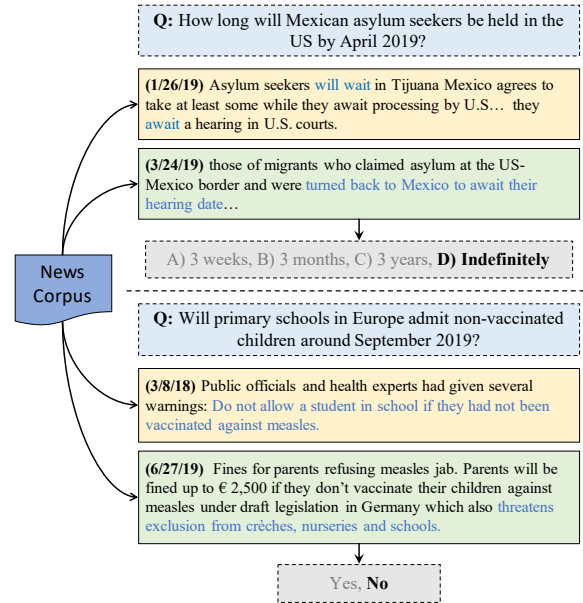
News Corpus

**Q:** How long will Mexican asylum seekers be held in the US by April 2019?

**(1/26/19)** Asylum seekers will wait in Tijuana Mexico agrees to take at least some while they await processing by U.S… they await a hearing in U.S. courts.

**(3/24/19)** those of migrants who claimed asylum at the US-Mexico border and were turned back to Mexico to await their hearing date…

A) 3 weeks, B) 3 months, C) 3 years, **D) Indefinitely**

**Q:** Will primary schools in Europe admit non-vaccinated children around September 2019?

**(3/8/18)** Public officials and health experts had given several warnings: Do not allow a student in school if they had not been vaccinated against measles.

**(6/27/19)** Fines for parents refusing measles jab. Parents will be fined up to € 2,500 if they don't vaccinate their children against measles under draft legislation in Germany which also threatens exclusion from crèches, nurseries and schools.

Yes, **No**